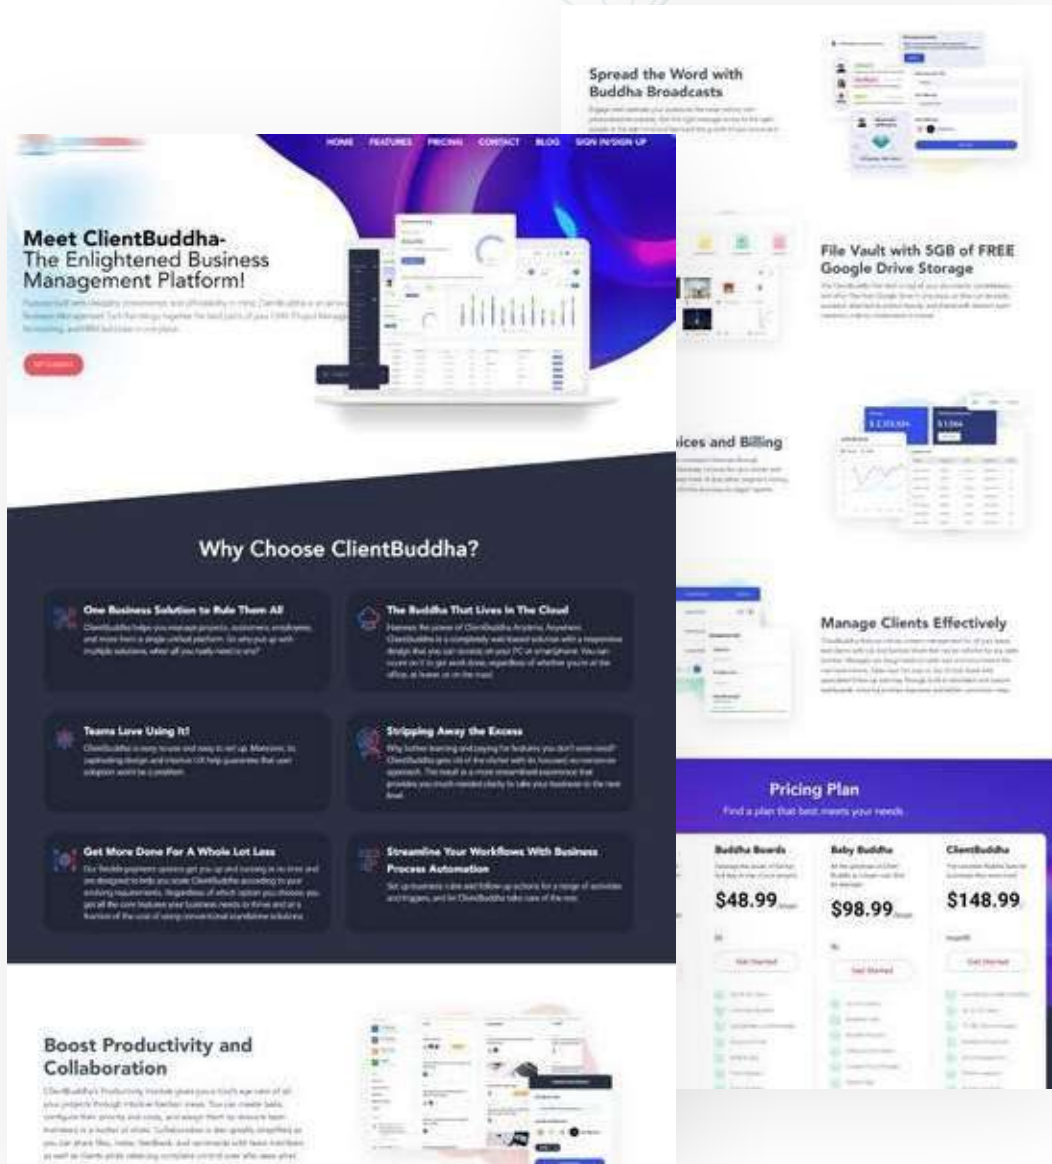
HOME FEATURES PRICING CONTACT BLOG SIGN IN/SIGN UP

Meet ClientBuddha- The Enlightened Business Management Platform!

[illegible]

Why Choose ClientBuddha?

One Business Solution to Rule Them All

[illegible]

The Buddha That Lives In The Cloud

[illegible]

Teams Love Using It!

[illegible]

Stripping Away the Excess

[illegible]

Get More Done For A Whole Lot Less

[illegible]

Streamline Your Workflows With Business Process Automation

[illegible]

Boost Productivity and Collaboration

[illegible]

Spread the Word with Buddha Broadcasts

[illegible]

File Vault with 5GB of FREE Google Drive Storage

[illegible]

ices and Billing

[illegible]

Manage Clients Effectively

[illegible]

Pricing Plan

Find a plan that best meets your needs.

| Buddha Boards | Baby Buddha | ClientBuddha |
|---|---|---|
| $48.99 | $98.99 | $148.99 |
| Get Started | Get Started | Get Started |